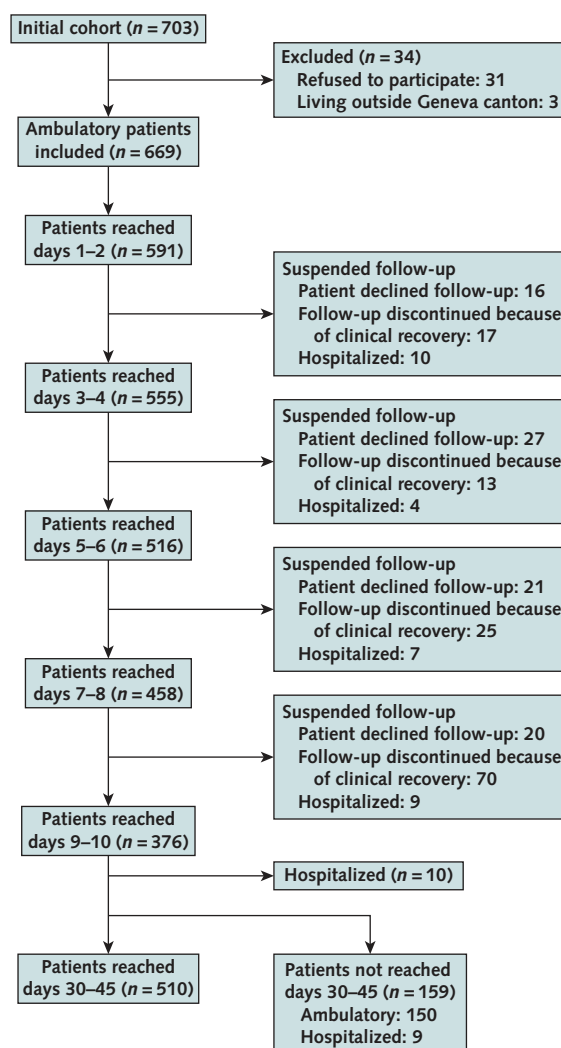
Initial cohort ($n = 703$)

Excluded ($n = 34$)
Refused to participate: 31
Living outside Geneva canton: 3

Ambulatory patients included ($n = 669$)

Patients reached days 1–2 ($n = 591$)

Suspended follow-up
Patient declined follow-up: 16
Follow-up discontinued because of clinical recovery: 17
Hospitalized: 10

Patients reached days 3–4 ($n = 555$)

Suspended follow-up
Patient declined follow-up: 27
Follow-up discontinued because of clinical recovery: 13
Hospitalized: 4

Patients reached days 5–6 ($n = 516$)

Suspended follow-up
Patient declined follow-up: 21
Follow-up discontinued because of clinical recovery: 25
Hospitalized: 7

Patients reached days 7–8 ($n = 458$)

Suspended follow-up
Patient declined follow-up: 20
Follow-up discontinued because of clinical recovery: 70
Hospitalized: 9

Patients reached days 9–10 ($n = 376$)

Hospitalized ($n = 10$)

Patients reached days 30–45 ($n = 510$)

Patients not reached days 30–45 ($n = 159$)
Ambulatory: 150
Hospitalized: 9